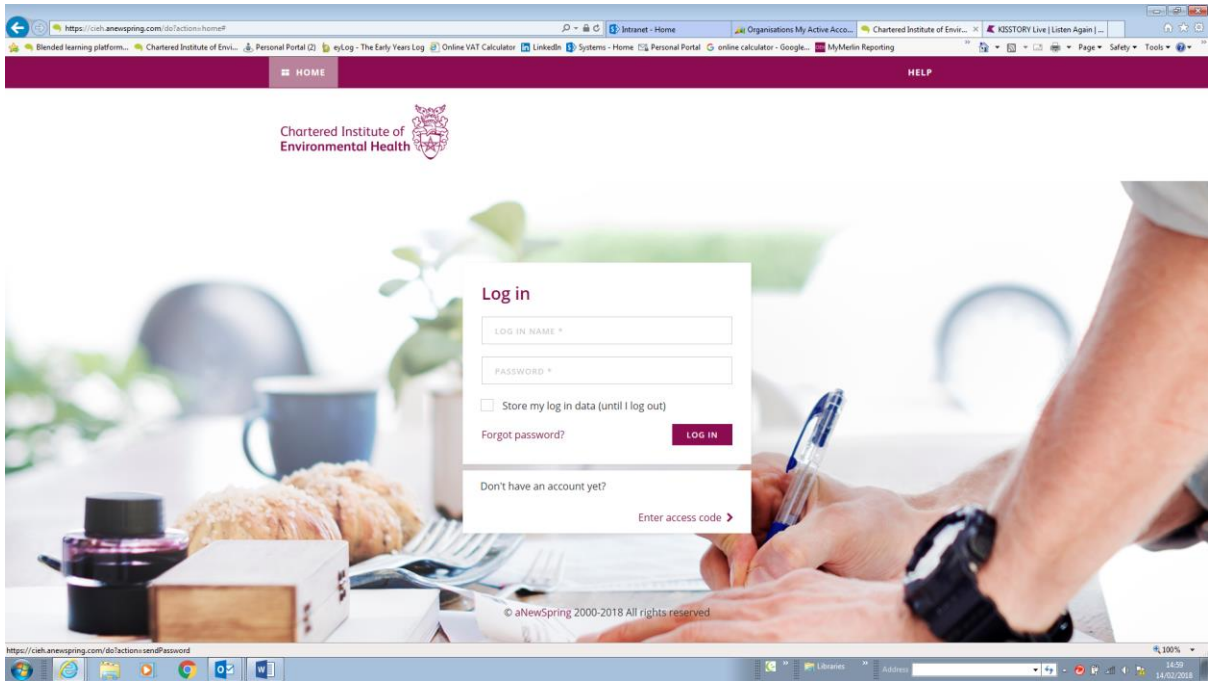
https://cieh.anewspring.com/do?action=home#

Intranet - Home

Organisations My Active Acco...

Chartered Institute of Envir...

KISSTORY Live | Listen Again | ...

Blended learning platform... Chartered Institute of Envi... Personal Portal (2) eyLog - The Early Years Log Online VAT Calculator LinkedIn Systems - Home Personal Portal online calculator - Google... MyMerlin Reporting

Page ▾ Safety ▾ Tools ▾

HOME

HELP

Chartered Institute of Environmental Health

Log in

LOG IN NAME *

PASSWORD *

Store my log in data (until I log out)

Forgot password?

LOG IN

Don't have an account yet?

Enter access code ❯

© aNewSpring 2000-2018 All rights reserved

https://cieh.anewspring.com/do?action=sendPassword

100%

Libraries

Address

14:59
14/02/2018